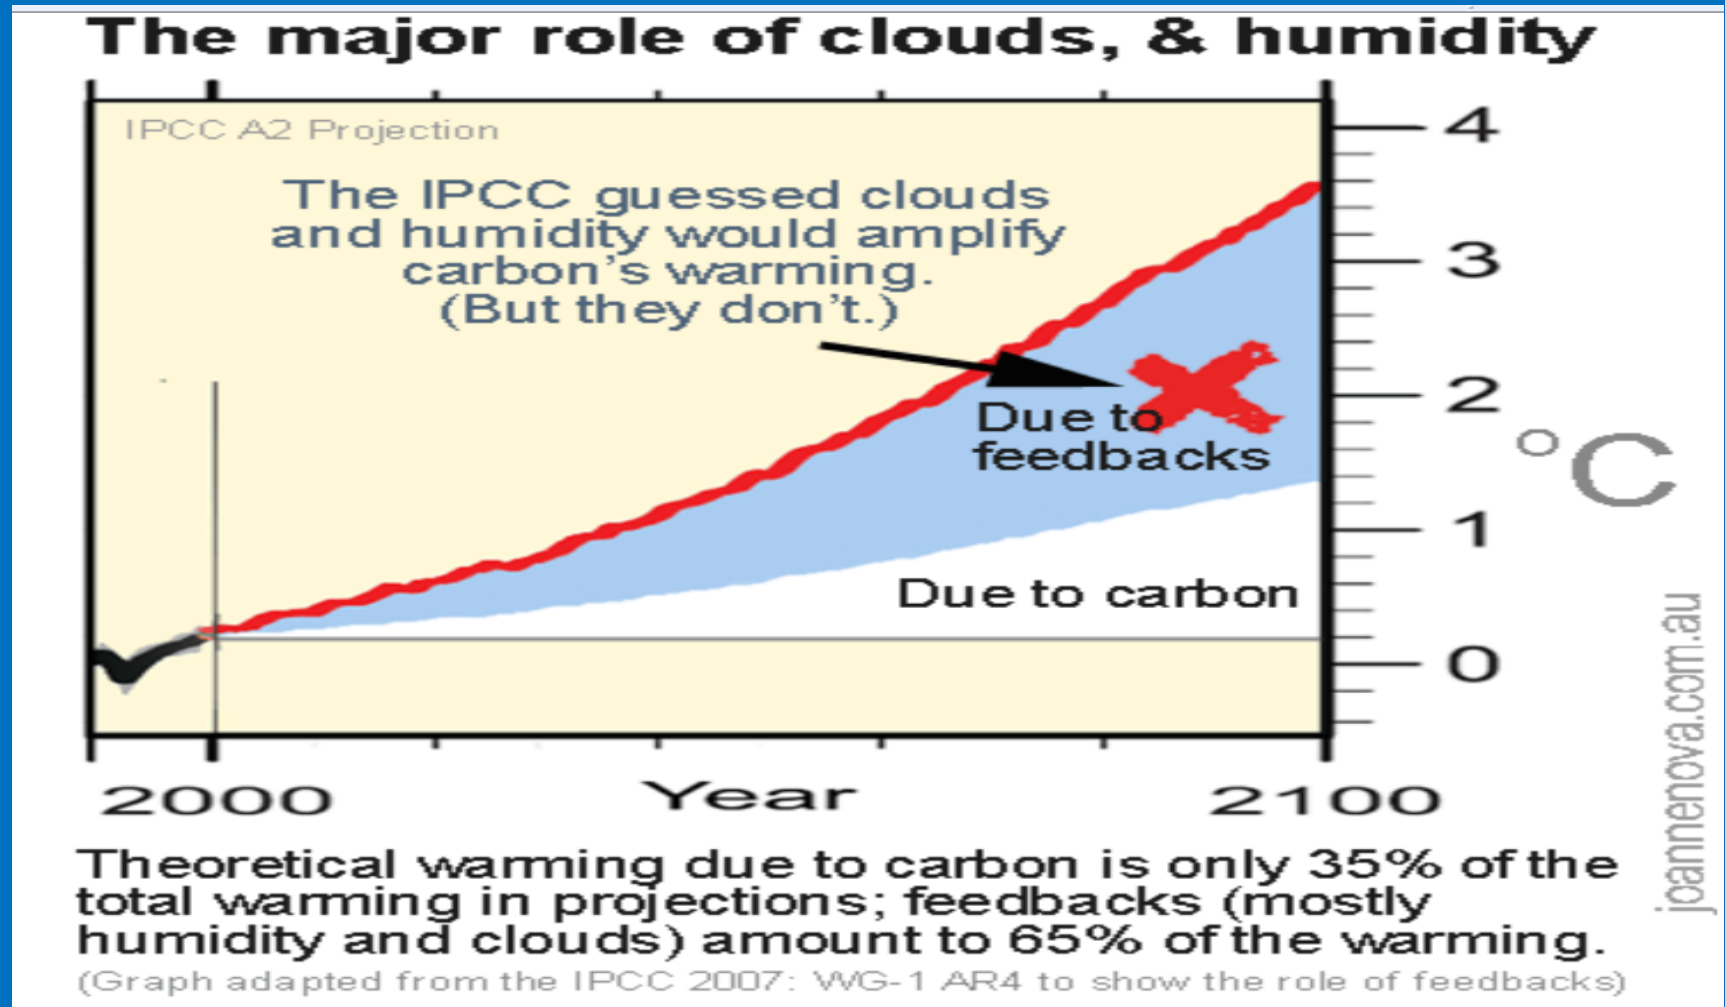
The major role of clouds, & humidity

IPCC A2 Projection

The IPCC guessed clouds and humidity would amplify carbon's warming. (But they don't.)

Due to feedbacks

Due to carbon

4
3
2
1
0
°C

2000
Year
2100

joannenova.com.au

Theoretical warming due to carbon is only 35% of the total warming in projections; feedbacks (mostly humidity and clouds) amount to 65% of the warming.

(Graph adapted from the IPCC 2007: WG-1 AR4 to show the role of feedbacks)